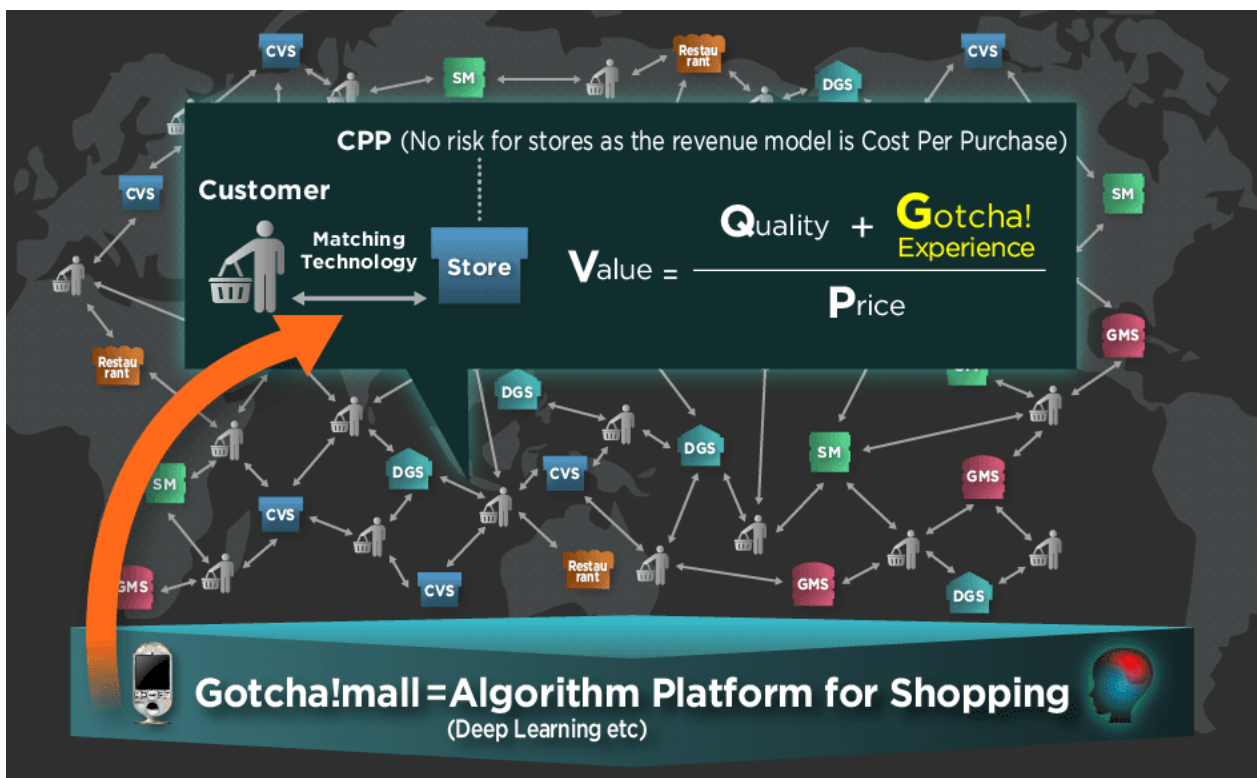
CVS

SM

Restau rant

DGS

CVS

CPP (No risk for stores as the revenue model is Cost Per Purchase)

CVS

Customer

SM

Matching Technology

Store

$\text{Value} = \frac{\text{Quality} + \text{Gotcha! Experience}}{\text{Price}}$

GMS

Restau rant

DGS

SM

DGS

DGS

SM

CVS

GMS

CVS

Restau rant

GMS

GMS

CVS

DGS

Gotcha!mall =Algorithm Platform for Shopping
(Deep Learning etc)